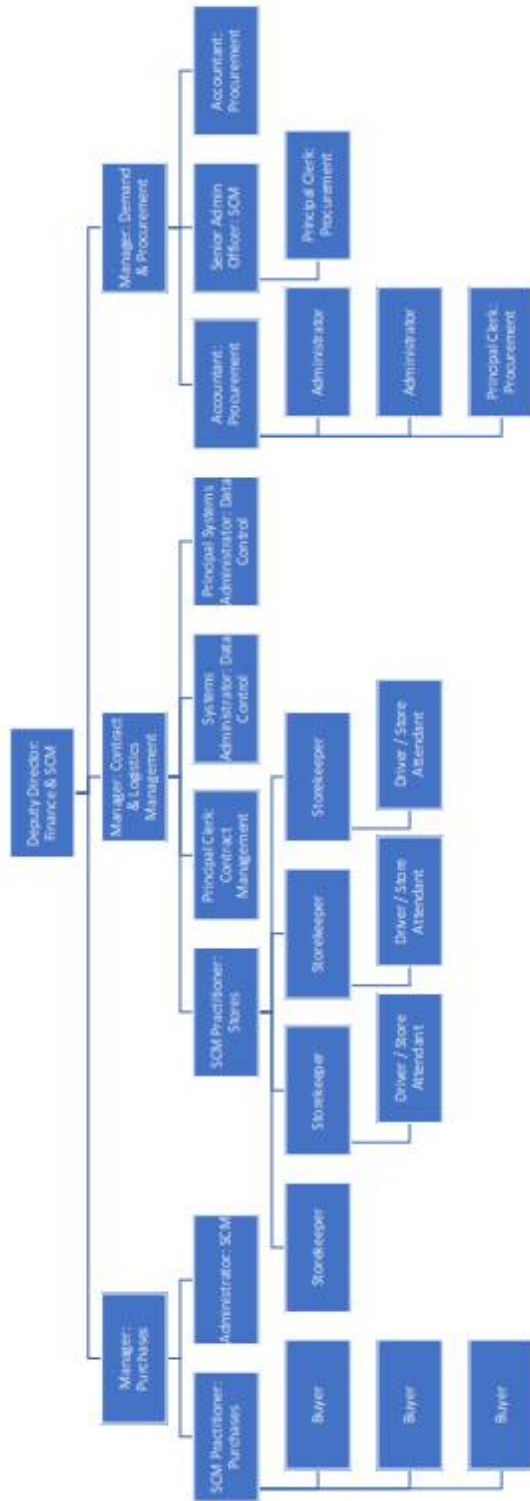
Deputy Director: Finance & SCM

Manager: Demand & Procurement

Accountant: Procurement

Senior Admin Officer: SCM

Accountant: Procurement

Principal Clerk: Procurement

Administrator

Administrator

Principal Clerk: Procurement

Manager: Contract & Logistics Management

Principal Systems Administrator: Data Control

Systems Administrator: Data Control

Principal Clerk: Contract Management

SCM Practitioner: Stores

Storekeeper

Storekeeper

Storekeeper

Storekeeper

Driver / Store Attendant

Driver / Store Attendant

Driver / Store Attendant

Manager: Purchases

Administrator: SCM

SCM Practitioner: Purchases

Buyer

Buyer

Buyer